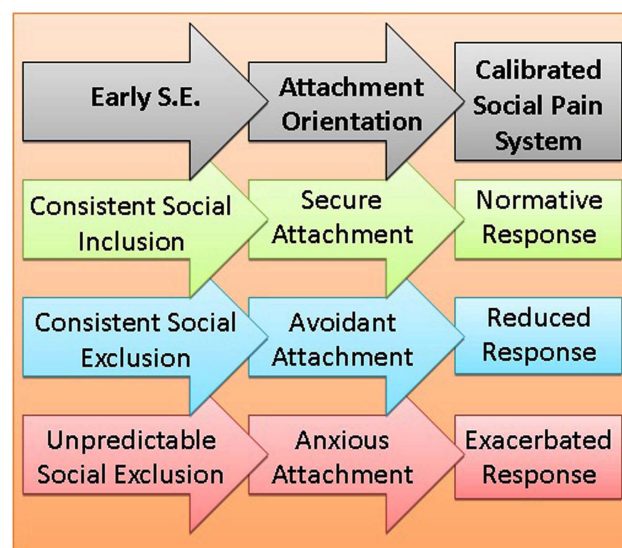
| Early S.E. | Attachment Orientation | Calibrated Social Pain System |
|---|---|---|
| Consistent Social Inclusion | Secure Attachment | Normative Response |
| Consistent Social Exclusion | Avoidant Attachment | Reduced Response |
| Unpredictable Social Exclusion | Anxious Attachment | Exacerbated Response |